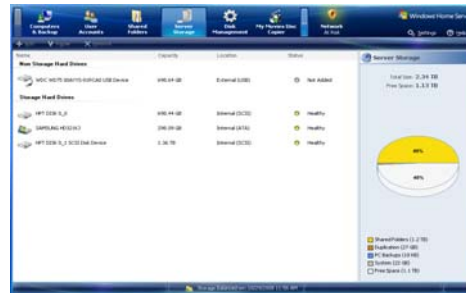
Computers & Backup | User Accounts | Shared Folders | Server Storage | Disk Management | My Movies Disc Copier | Network At Risk

Windows Home Server

Settings | Help

Name | Capacity | Location | Status

Non Storage Hard Drives

WDC WD75 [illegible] USB Device | 698.64 GB | External (USB) | Not Added

Storage Hard Drives

HP LOGICAL VOLUME | 698.46 GB | Internal (SCSI) | Healthy

SAMSUNG HD321KJ | 298.09 GB | Internal (ATA) | Healthy

HP LOGICAL VOLUME SCSI Disk Device | 1.36 TB | Internal (SCSI) | Healthy

Server Storage

Total Size: 2.34 TB
Free Space: 1.13 TB

48%

46%

Shared Folders (1.2 TB)
Duplication (27 GB)
PC Backups (10 GB)
System (22 GB)
Free Space (1.1 TB)

Storage balanced on: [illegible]